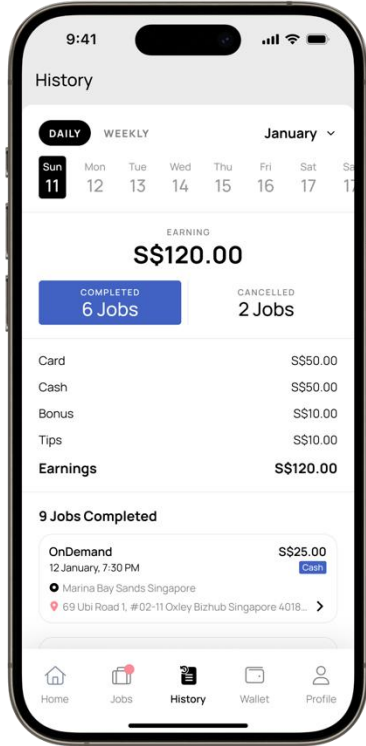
9:41

History

DAILY WEEKLY

January

Sun 11 Mon 12 Tue 13 Wed 14 Thu 15 Fri 16 Sat 17 Sa 1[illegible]

EARNING
S$120.00

COMPLETED
6 Jobs

CANCELLED
2 Jobs

| | |
|---|---|
| Card | S$50.00 |
| Cash | S$50.00 |
| Bonus | S$10.00 |
| Tips | S$10.00 |
| Earnings | S$120.00 |

9 Jobs Completed

OnDemand S$25.00
12 January, 7:30 PM Cash
Marina Bay Sands Singapore
69 Ubi Road 1, #02-11 Oxley Bizhub Singapore 4018...

Home Jobs History Wallet Profile